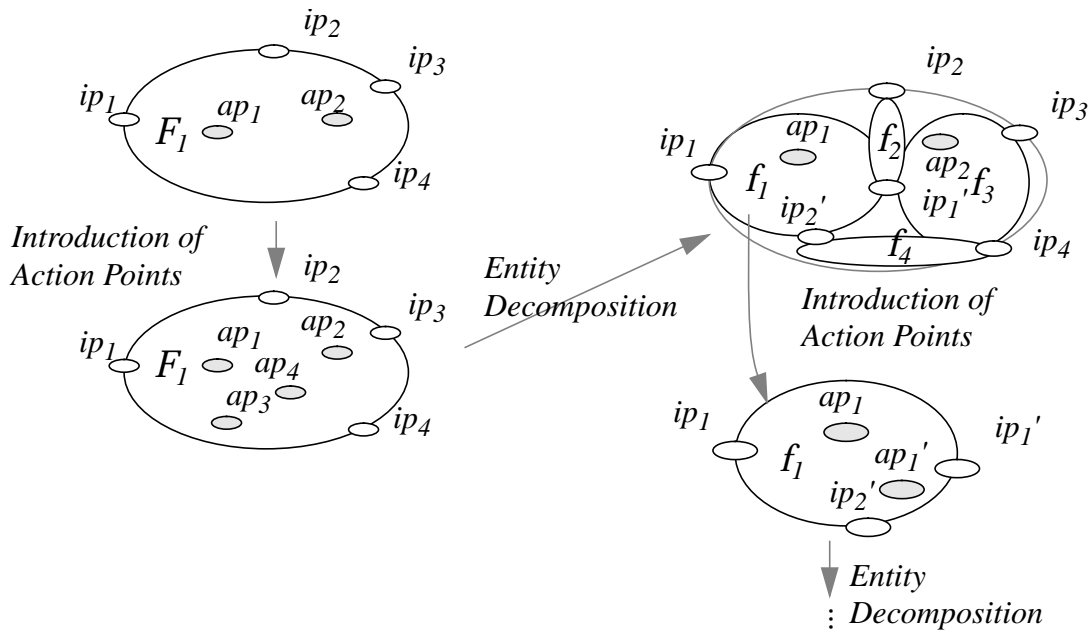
$ip_2$
$ip_3$
$ip_1$
$F_1$
$ap_1$
$ap_2$
$ip_4$

Introduction of Action Points

$ip_2$
$ip_3$
$ip_1$
$F_1$
$ap_1$
$ap_2$
$ap_4$
$ap_3$
$ip_4$

Entity Decomposition

$ip_2$
$ip_3$
$ip_1$
$ap_1$
$f_2$
$ap_2$
$f_3$
$f_1$
$ip_2'$
$ip_1'$
$f_4$
$ip_4$

Introduction of Action Points

$ip_1$
$ap_1$
$ip_1'$
$f_1$
$ap_1'$
$ip_2'$

Entity Decomposition